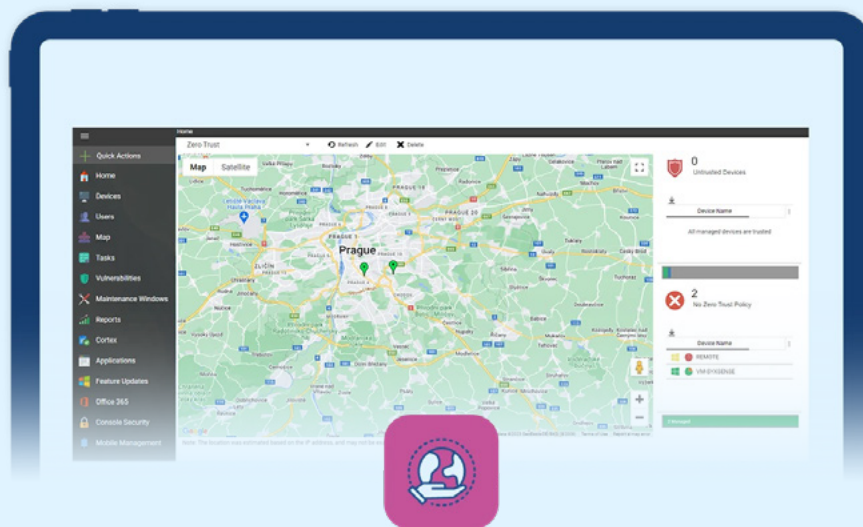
Home

Quick Actions
Home
Devices
Users
Map
Tasks
Vulnerabilities
Maintenance Windows
Reports
Cortex
Applications
Feature Updates
Office 365
Console Security
Mobile Management

Zero-Trust
Refresh
Edit
Delete

Map
Satellite

Prague
PRAGUE 1
PRAGUE 3
PRAGUE 9
PRAGUE 10
PRAGUE 4
ZLIČÍN

0
Untrusted Devices
Device Name
All managed devices are trusted

2
No Zero Trust Policy
Device Name
REMOTE
VM-SYSSENSE

Google